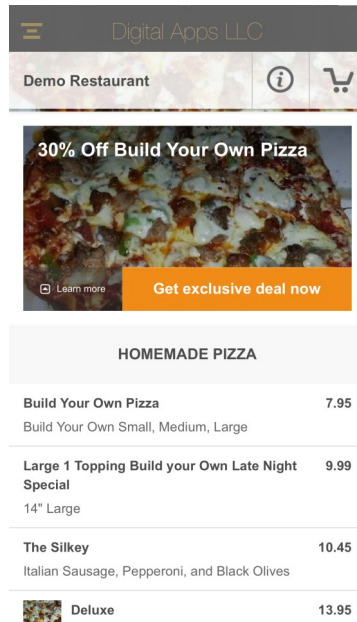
Digital Apps LLC

Demo Restaurant

30% Off Build Your Own Pizza

Learn more

Get exclusive deal now

HOMEMADE PIZZA

Build Your Own Pizza 7.95
Build Your Own Small, Medium, Large

Large 1 Topping Build your Own Late Night Special 9.99
14" Large

The Silkey 10.45
Italian Sausage, Pepperoni, and Black Olives

Deluxe 13.95